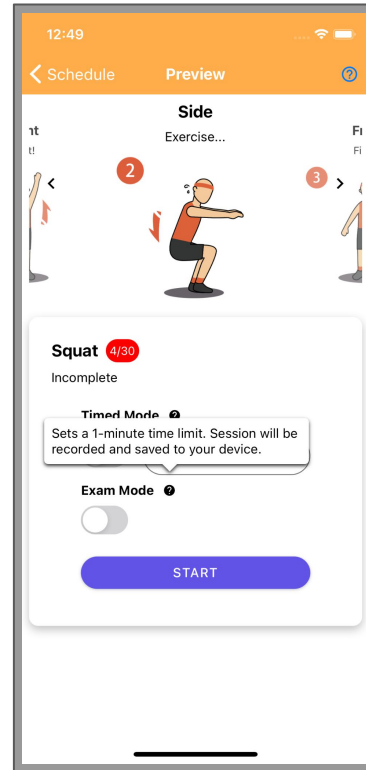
12:49

Schedule Preview

?

Side

Exercise...

nt

t!

Fr

Fi

2

3

Squat 4/30

Incomplete

Timed Mode ?

Sets a 1-minute time limit. Session will be recorded and saved to your device.

Exam Mode ?

START